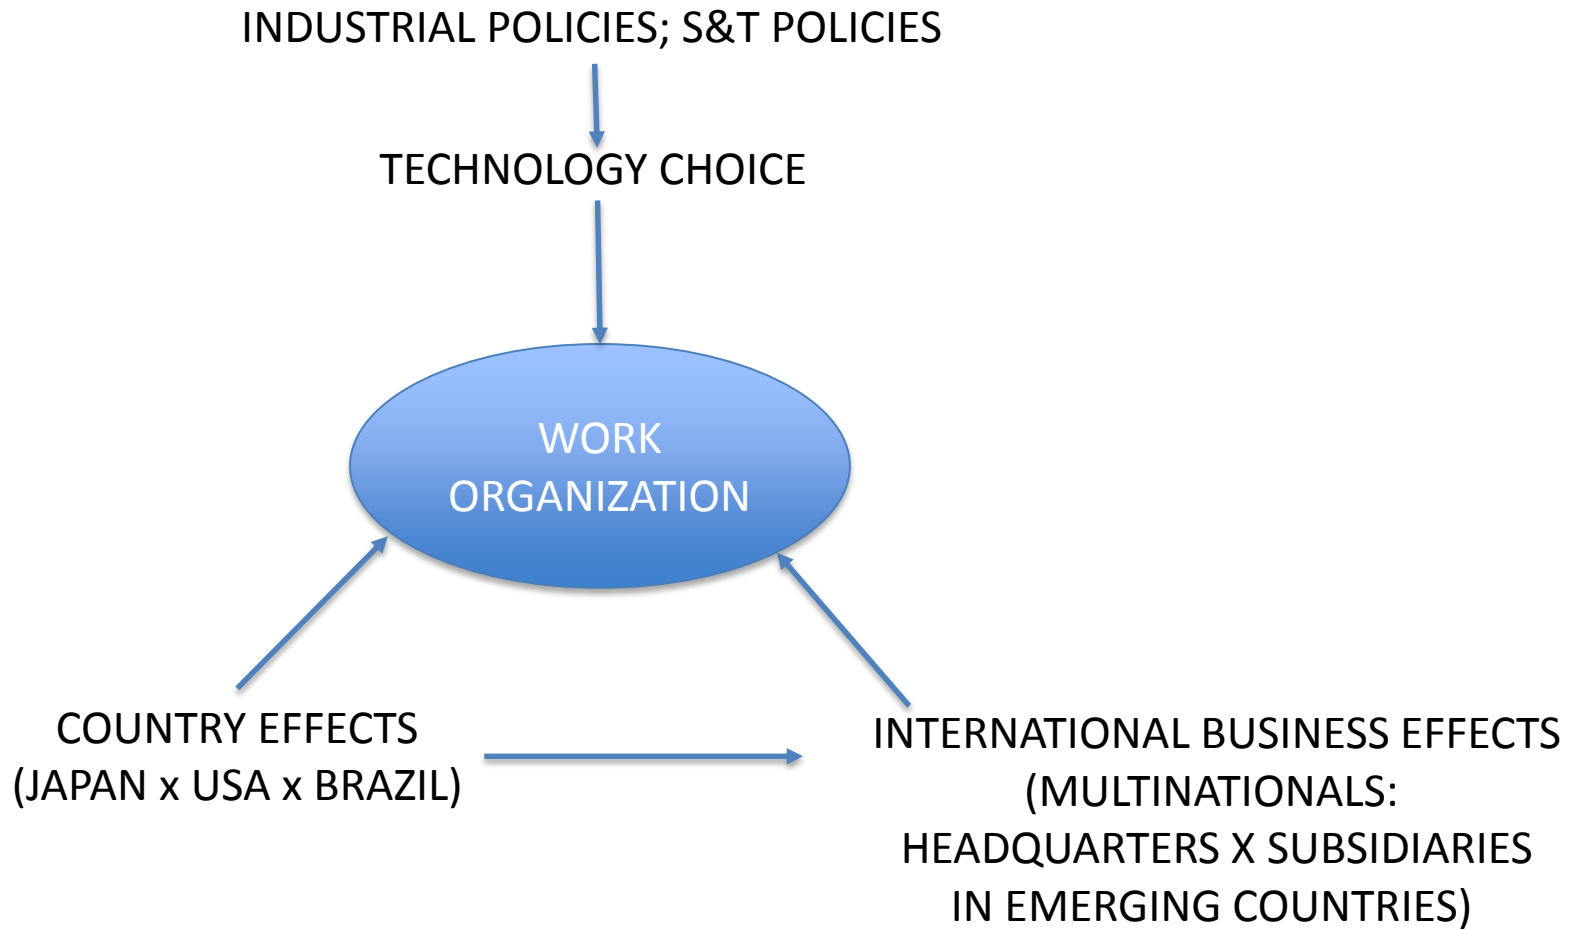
INDUSTRIAL POLICIES; S&T POLICIES

TECHNOLOGY CHOICE

WORK ORGANIZATION

COUNTRY EFFECTS (JAPAN x USA x BRAZIL)

INTERNATIONAL BUSINESS EFFECTS (MULTINATIONALS: HEADQUARTERS X SUBSIDIARIES IN EMERGING COUNTRIES)